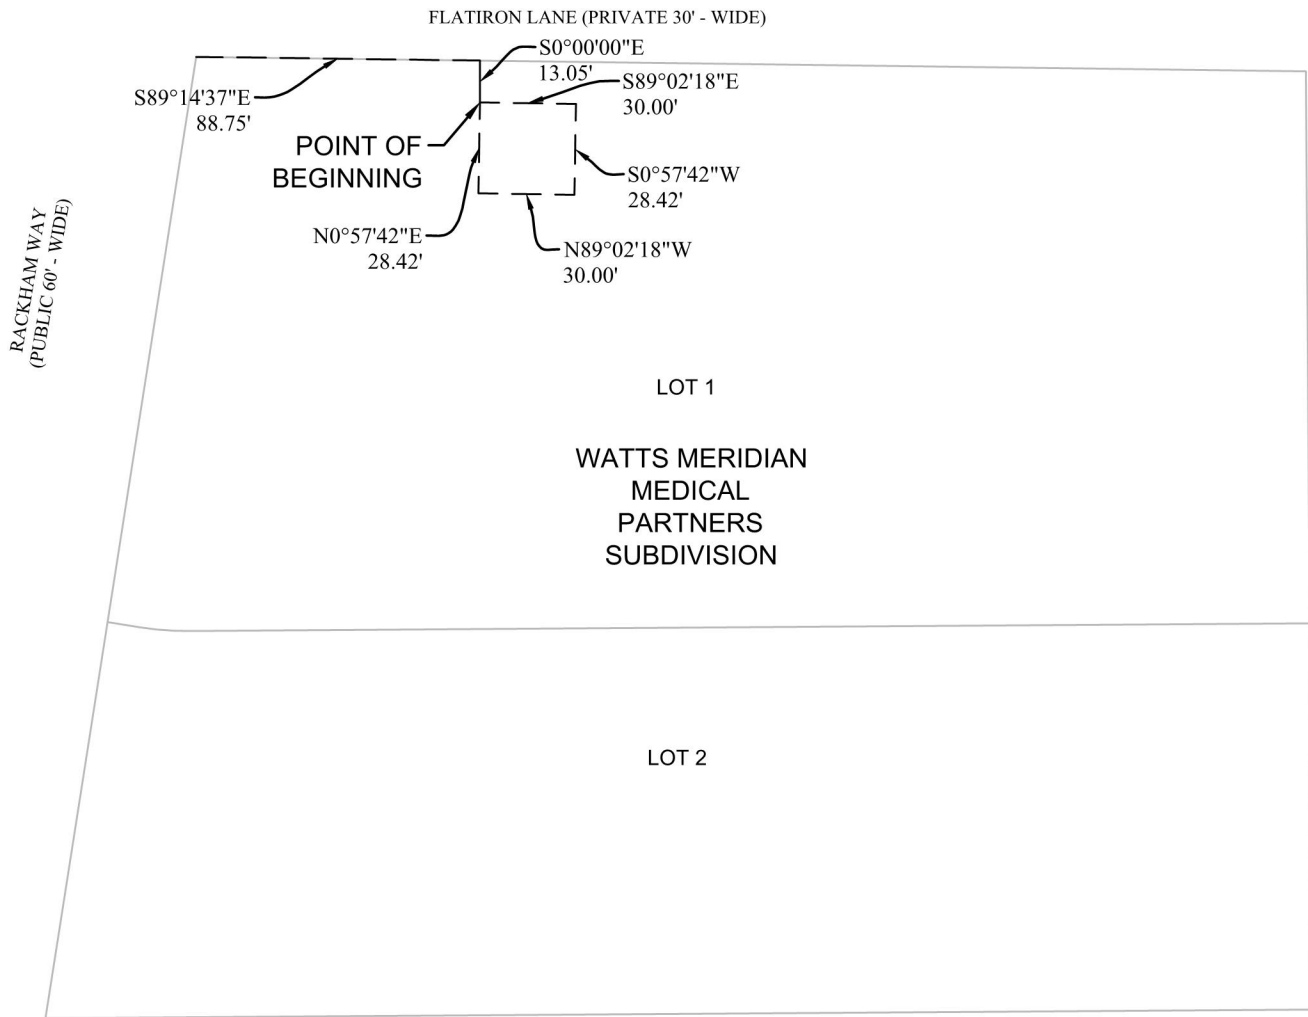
FLATIRON LANE (PRIVATE 30' - WIDE)

S0°00'00"E
13.05'

S89°14'37"E
88.75'

S89°02'18"E
30.00'

POINT OF
BEGINNING

S0°57'42"W
28.42'

N0°57'42"E
28.42'

N89°02'18"W
30.00'

RACKHAM WAY
(PUBLIC 60' - WIDE)

LOT 1

WATTS MERIDIAN
MEDICAL
PARTNERS
SUBDIVISION

LOT 2